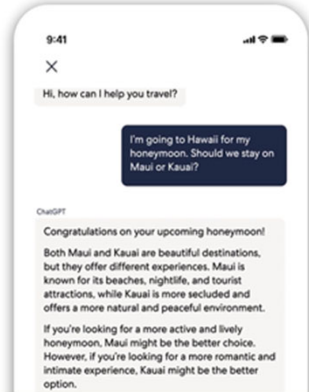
9:41

×

Hi, how can I help you travel?

I'm going to Hawaii for my honeymoon. Should we stay on Maui or Kauai?

ChatGPT

Congratulations on your upcoming honeymoon!

Both Maui and Kauai are beautiful destinations, but they offer different experiences. Maui is known for its beaches, nightlife, and tourist attractions, while Kauai is more secluded and offers a more natural and peaceful environment.

If you're looking for a more active and lively honeymoon, Maui might be the better choice. However, if you're looking for a more romantic and intimate experience, Kauai might be the better option.